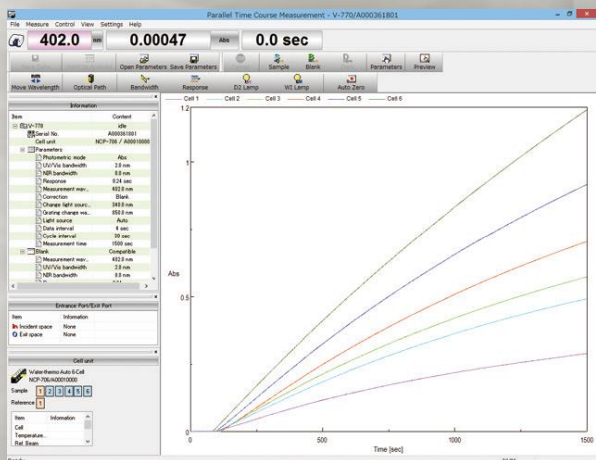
Parallel Time Course Measurement - V-770/A000361801

File Measure Control View Settings Help

402.0 nm 0.00047 Abs 0.0 sec

Open Parameters Save Parameters Sample Blank Parameters Preview

Move Wavelength Optical Path Bandwidth Response D2 Lamp WI Lamp Auto Zero

Information

| Item | Content |
|---|---|
| V-770 | idle |
| Serial No. | A000361801 |
| Cell unit | NCP-706 / A00010000 |
| Parameters | |
| Photometric mode | Abs |
| UV/Vis bandwidth | 2.0 nm |
| NIR bandwidth | 8.0 nm |
| Response | 0.24 sec |
| Measurement wav... | 402.0 nm |
| Correction | Blank |
| Change light sourc... | 340.0 nm |
| Grating change wa... | 850.0 nm |
| Light source | Auto |
| Data interval | 6 sec |
| Cycle interval | 30 sec |
| Measurement time | 1500 sec |
| Blank | Compatible |
| Measurement wav... | 402.0 nm |
| UV/Vis bandwidth | 2.0 nm |
| NIR bandwidth | 8.0 nm |

Entrance Port/Exit Port

| Item | Information |
|---|---|
| Incident space | None |
| Exit space | None |

Cell unit

Water-thermo Auto 6-Cell
NCP-706/A00010000

Sample 1 2 3 4 5 6
Reference 1

| Item | Information |
|---|---|
| Cell | |
| Temperature... | |
| Ref. Beam | |

Cell 1 Cell 2 Cell 3 Cell 4 Cell 5 Cell 6

Abs

1.2
1
0.5
0

0 500 1000 1500

Time [sec]